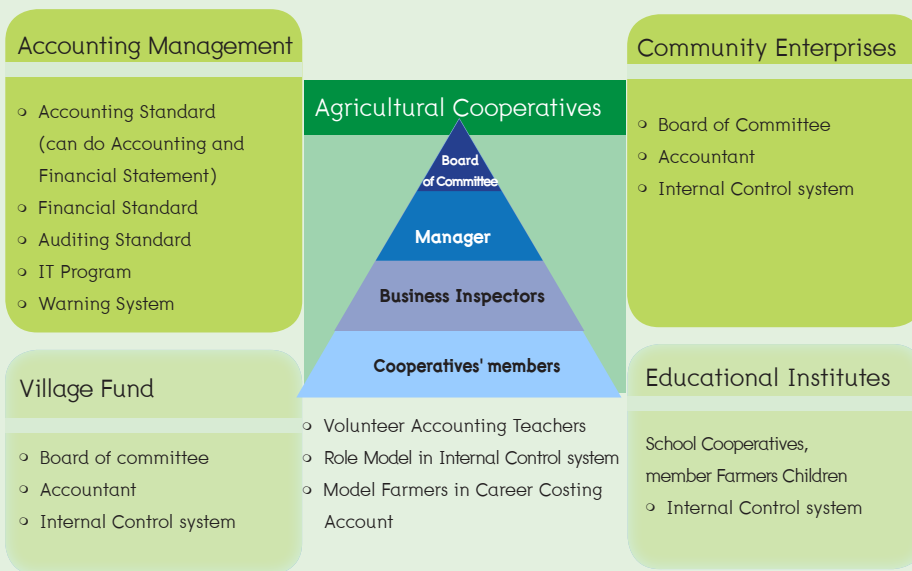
Accounting Management

- Accounting Standard (can do Accounting and Financial Statement)
- Financial Standard
- Auditing Standard
- IT Program
- Warning System

Agricultural Cooperatives

Board of Committee

Manager

Business Inspectors

Cooperatives' members

Community Enterprises

- Board of Committee
- Accountant
- Internal Control system

Village Fund

- Board of committee
- Accountant
- Internal Control system

- Volunteer Accounting Teachers
- Role Model in Internal Control system
- Model Farmers in Career Costing Account

Educational Institutes

School Cooperatives, member Farmers Children

- Internal Control system